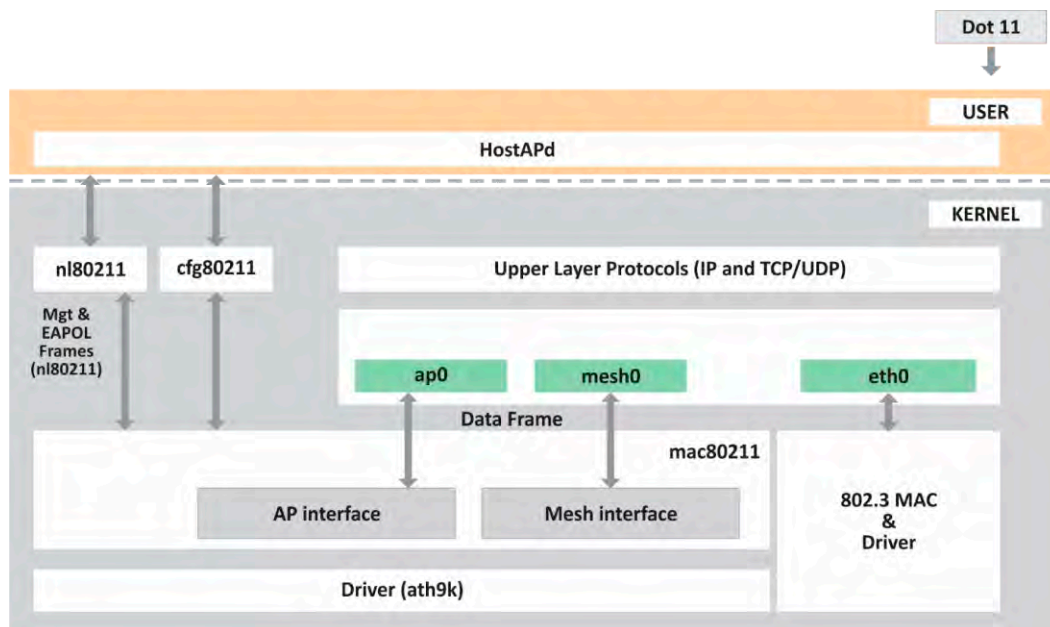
Dot 11

USER

HostAPd

KERNEL

nl80211

cfg80211

Upper Layer Protocols (IP and TCP/UDP)

Mgt & EAPOL Frames (nl80211)

ap0

mesh0

eth0

Data Frame

mac80211

AP interface

Mesh interface

802.3 MAC & Driver

Driver (ath9k)